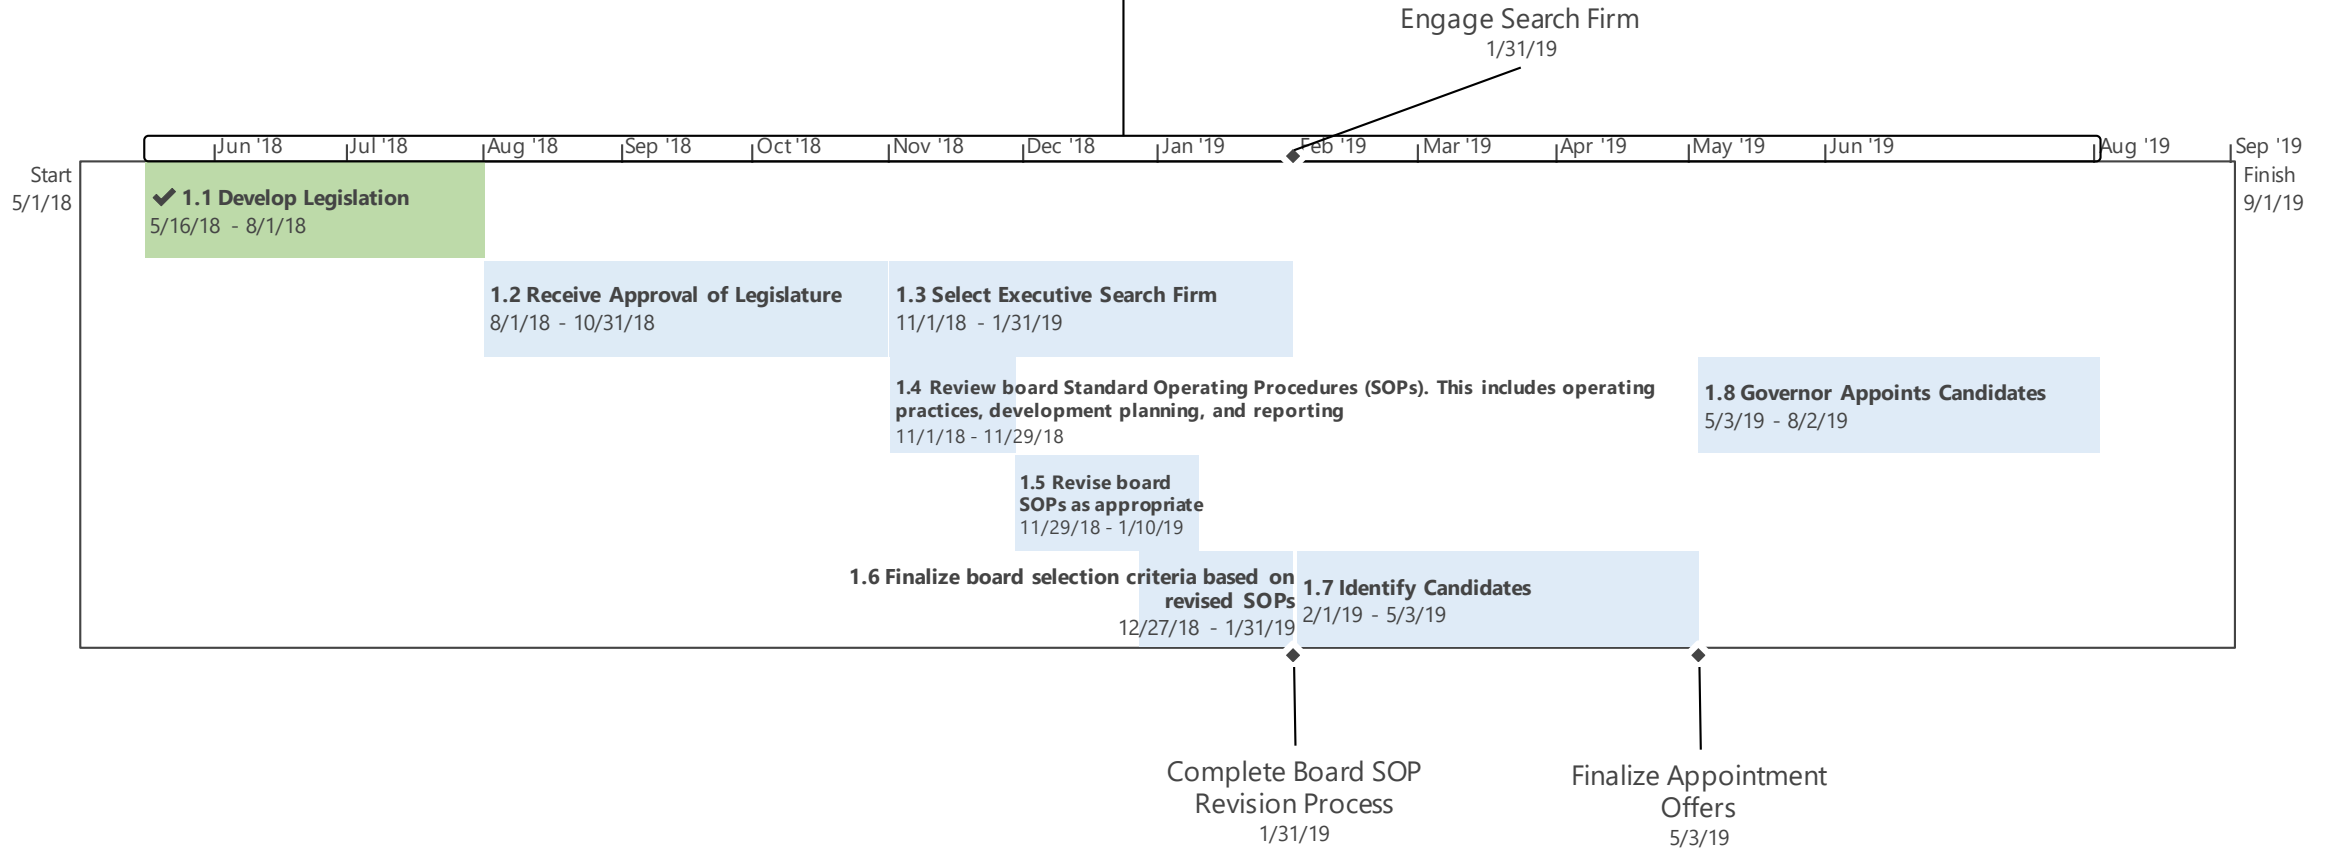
Engage Search Firm
1/31/19

Jun '18 Jul '18 Aug '18 Sep '18 Oct '18 Nov '18 Dec '18 Jan '19 Feb '19 Mar '19 Apr '19 May '19 Jun '19 Aug '19 Sep '19

Start
5/1/18

Finish
9/1/19

1.1 Develop Legislation
5/16/18 - 8/1/18

1.2 Receive Approval of Legislature
8/1/18 - 10/31/18

1.3 Select Executive Search Firm
11/1/18 - 1/31/19

1.4 Review board Standard Operating Procedures (SOPs). This includes operating practices, development planning, and reporting
11/1/18 - 11/29/18

1.8 Governor Appoints Candidates
5/3/19 - 8/2/19

1.5 Revise board SOPs as appropriate
11/29/18 - 1/10/19

1.6 Finalize board selection criteria based on revised SOPs
12/27/18 - 1/31/19

1.7 Identify Candidates
2/1/19 - 5/3/19

Complete Board SOP Revision Process
1/31/19

Finalize Appointment Offers
5/3/19